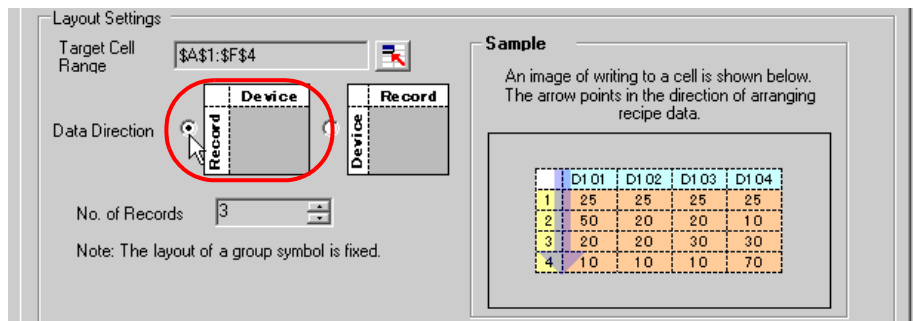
Layout Settings

Target Cell Range $A$1:$F$4

Data Direction

Device

Record

Record

Device

No. of Records 3

Note: The layout of a group symbol is fixed.

Sample

An image of writing to a cell is shown below. The arrow points in the direction of arranging recipe data.

| | D101 | D102 | D103 | D104 |
|---|---|---|---|---|
| 1 | 25 | 25 | 25 | 25 |
| 2 | 50 | 20 | 20 | 10 |
| 3 | 20 | 20 | 30 | 30 |
| 4 | 10 | 10 | 10 | 70 |